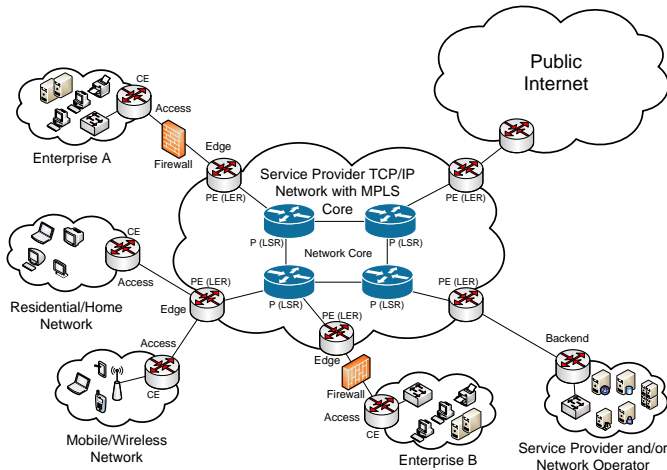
Public Internet

CE

Access

Firewall

Enterprise A

Edge

PE (LER)

Service Provider TCP/IP Network with MPLS Core

PE (LER)

P (LSR)

P (LSR)

Network Core

CE

Access

PE (LER)

PE (LER)

Residential/Home Network

Edge

P (LSR)

P (LSR)

PE (LER)

Access

Edge

Backend

CE

Firewall

Access

CE

Mobile/Wireless Network

Enterprise B

Service Provider and/or Network Operator